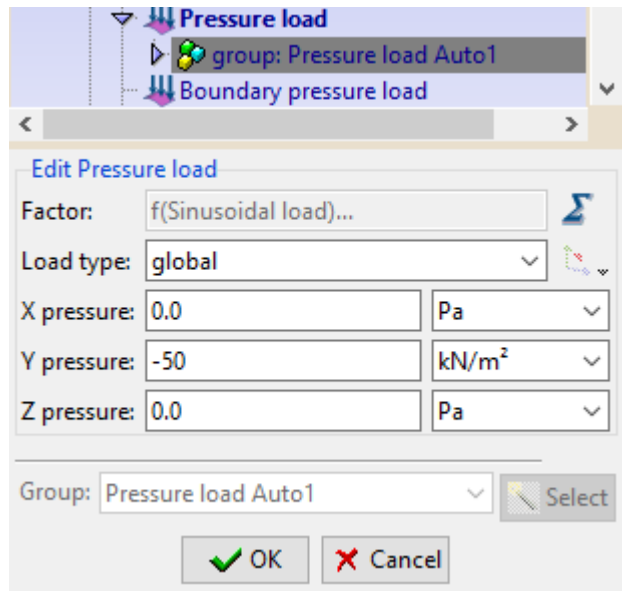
Pressure load
group: Pressure load Auto1
Boundary pressure load

Edit Pressure load
Factor: f(Sinusoidal load)...
Load type: global
X pressure: 0.0 Pa
Y pressure: -50 kN/m²
Z pressure: 0.0 Pa

Group: Pressure load Auto1 Select

OK Cancel